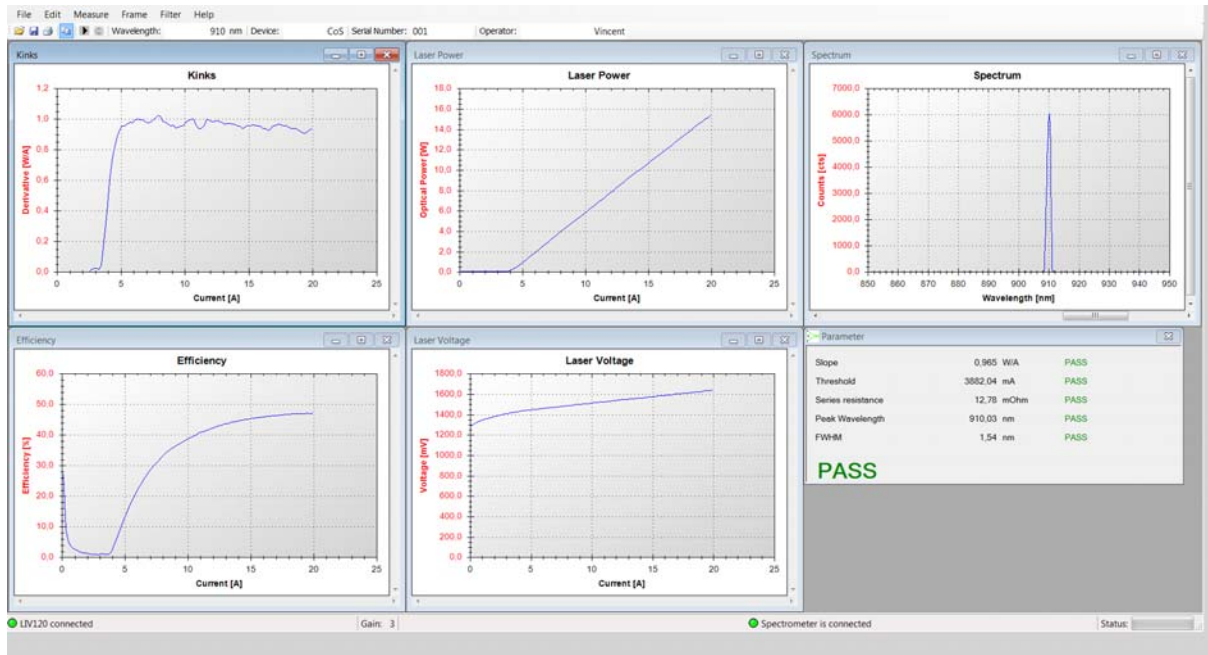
File Edit Measure Frame Filter Help

Wavelength: 910 nm Device: CoS Serial Number: 001 Operator: Vincent

Kinks

Kinks

Derivative [W/A]

1.2
1.0
0.8
0.6
0.4
0.2
0.0

0 5 10 15 20 25

Current [A]

Laser Power

Laser Power

Optical Power [W]

18.0
16.0
14.0
12.0
10.0
8.0
6.0
4.0
2.0
0.0

0 5 10 15 20 25

Current [A]

Spectrum

Spectrum

Counts [cts]

7000,0
6000,0
5000,0
4000,0
3000,0
2000,0
1000,0
0,0

850 860 870 880 890 900 910 920 930 940 950

Wavelength [nm]

Efficiency

Efficiency

Efficiency [%]

60,0
50,0
40,0
30,0
20,0
10,0
0,0

0 5 10 15 20 25

Current [A]

Laser Voltage

Laser Voltage

Voltage [mV]

1800,0
1600,0
1400,0
1200,0
1000,0
800,0
600,0
400,0
200,0
0,0

0 5 10 15 20 25

Current [A]

Parameter

| | | | |
|---|---|---|---|
| Slope | 0,965 | W/A | PASS |
| Threshold | 3882,04 | mA | PASS |
| Series resistance | 12,78 | mOhm | PASS |
| Peak Wavelength | 910,03 | nm | PASS |
| FWHM | 1,54 | nm | PASS |

PASS

LIV120 connected

Gain: 3

Spectrometer is connected

Status: